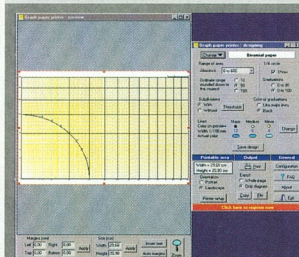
Graph paper printer - preview

Graph paper printer - designing

Binomial paper

Range of axes

Abscissa

Ordinate range

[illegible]

Subdivisions

Threshold

Colour of graduations

Black

Lines

Colour

Save design

Printable area

Output

General

Configuration

Portrait

Landscape

Help

About

Exit

Printer setup

Margins (cm)

Left

Right

Top

Bottom

Size (cm)

Width

Height

Zoom

Click here to register now